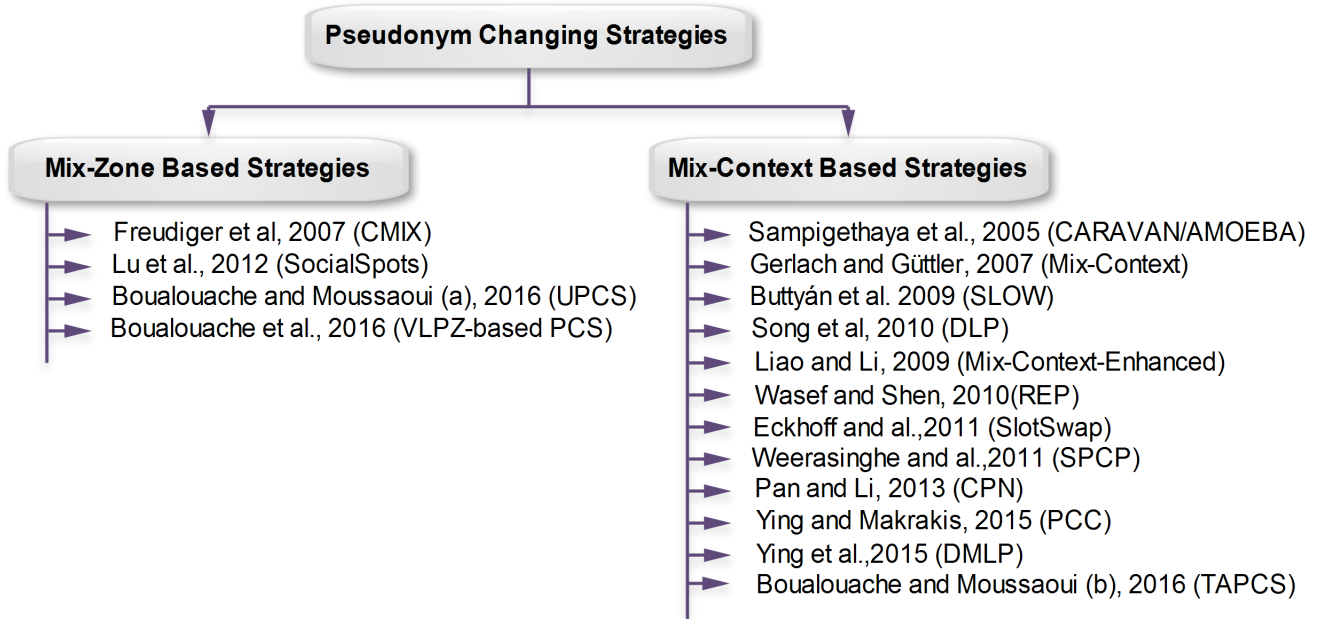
Pseudonym Changing Strategies

Mix-Zone Based Strategies

Freudiger et al, 2007 (CMIX)
Lu et al., 2012 (SocialSpots)
Boualouache and Moussaoui (a), 2016 (UPCS)
Boualouache et al., 2016 (VLPZ-based PCS)

Mix-Context Based Strategies

Sampigethaya et al., 2005 (CARAVAN/AMOEBA)
Gerlach and Güttler, 2007 (Mix-Context)
Buttyán et al. 2009 (SLOW)
Song et al, 2010 (DLP)
Liao and Li, 2009 (Mix-Context-Enhanced)
Wasef and Shen, 2010(REP)
Eckhoff and al.,2011 (SlotSwap)
Weerasinghe and al.,2011 (SPCP)
Pan and Li, 2013 (CPN)
Ying and Makrakis, 2015 (PCC)
Ying et al.,2015 (DMLP)
Boualouache and Moussaoui (b), 2016 (TAPCS)